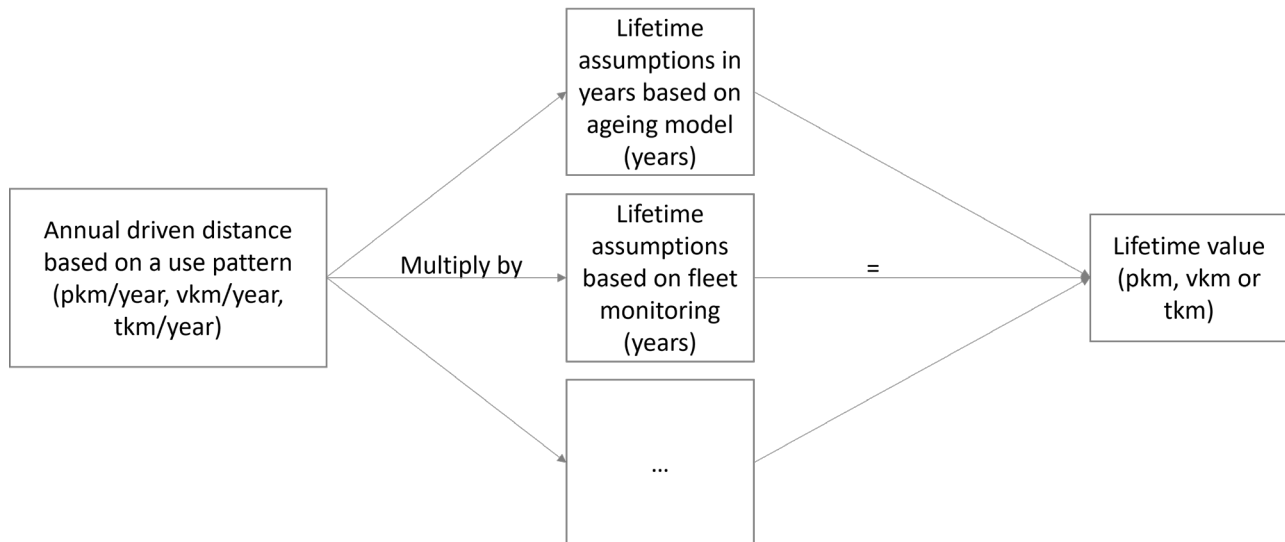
Annual driven distance based on a use pattern (pkm/year, vkm/year, tkm/year)

Multiply by

Lifetime assumptions in years based on ageing model (years)

Lifetime assumptions based on fleet monitoring (years)

...

=

Lifetime value (pkm, vkm or tkm)